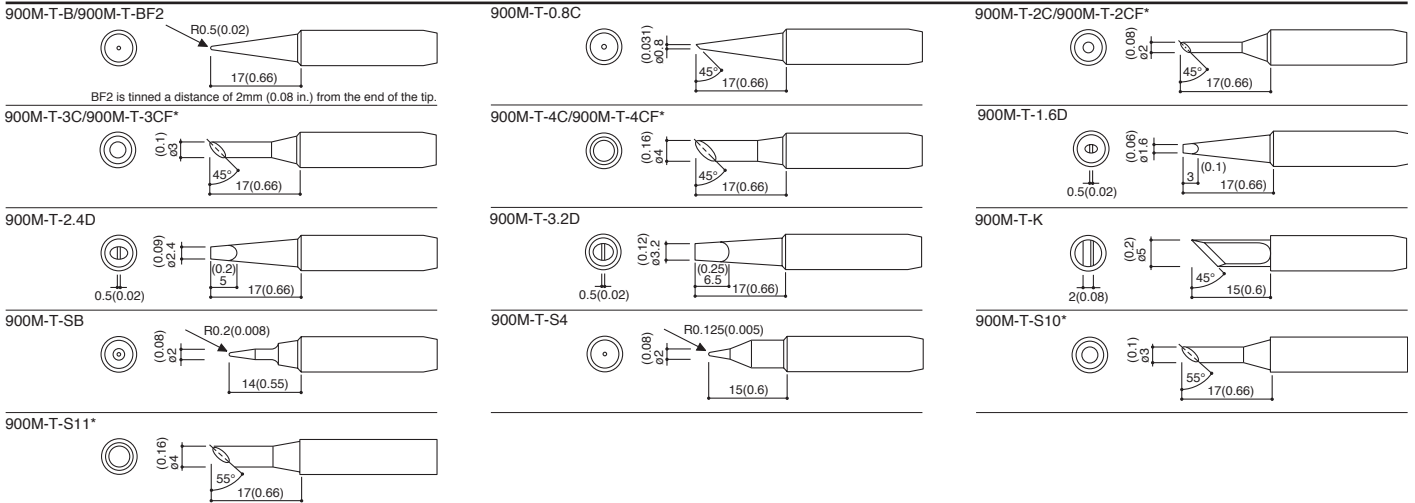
900M-T-B/900M-T-BF2

R0.5(0.02)

17(0.66)

BF2 is tinned a distance of 2mm (0.08 in.) from the end of the tip.

900M-T-0.8C

(0.031) ø0.8

45°

17(0.66)

900M-T-2C/900M-T-2CF*

(0.08) ø2

45°

17(0.66)

900M-T-3C/900M-T-3CF*

(0.1) ø3

45°

17(0.66)

900M-T-4C/900M-T-4CF*

(0.16) ø4

45°

17(0.66)

900M-T-1.6D

(0.06) ø1.6

(0.1)

3

17(0.66)

0.5(0.02)

900M-T-2.4D

(0.09) ø2.4

(0.2)

5

17(0.66)

0.5(0.02)

900M-T-3.2D

(0.12) ø3.2

(0.25)

6.5

17(0.66)

0.5(0.02)

900M-T-K

(0.2) ø5

45°

15(0.6)

2(0.08)

900M-T-SB

R0.2(0.008)

(0.08) ø2

14(0.55)

900M-T-S4

R0.125(0.005)

(0.08) ø2

15(0.6)

900M-T-S10*

(0.1) ø3

55°

17(0.66)

900M-T-S11*

(0.16) ø4

55°

17(0.66)